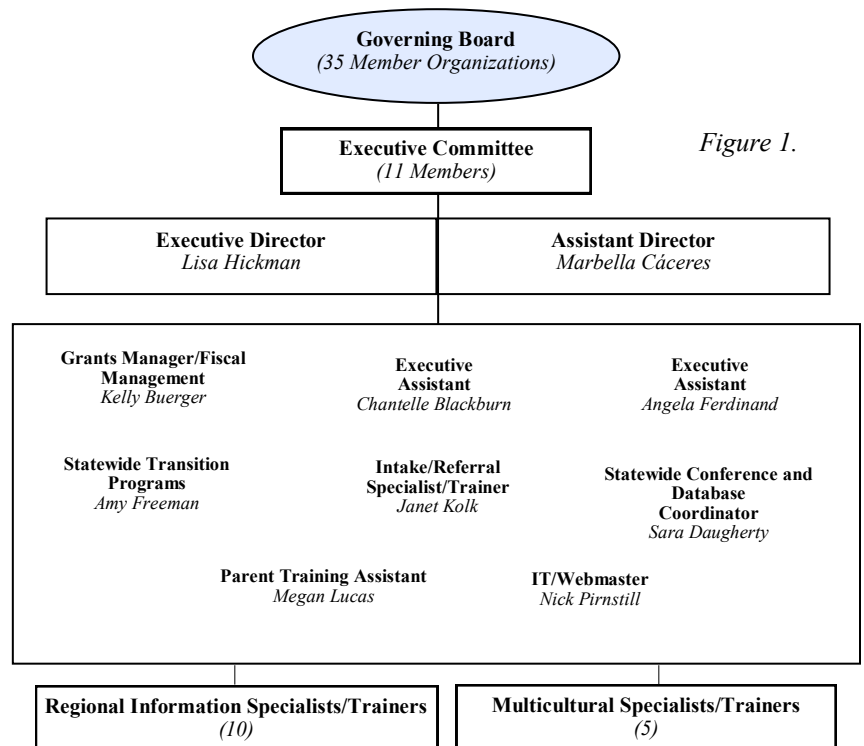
**Governing Board**
*(35 Member Organizations)*

**Executive Committee**
*(11 Members)*

*Figure 1.*

**Executive Director**
*Lisa Hickman*

**Assistant Director**
*Marbella Cáceres*

**Grants Manager/Fiscal Management**
*Kelly Buerger*

**Executive Assistant**
*Chantelle Blackburn*

**Executive Assistant**
*Angela Ferdinand*

**Statewide Transition Programs**
*Amy Freeman*

**Intake/Referral Specialist/Trainer**
*Janet Kolk*

**Statewide Conference and Database Coordinator**
*Sara Daugherty*

**Parent Training Assistant**
*Megan Lucas*

**IT/Webmaster**
*Nick Pirnstill*

**Regional Information Specialists/Trainers**
*(10)*

**Multicultural Specialists/Trainers**
*(5)*